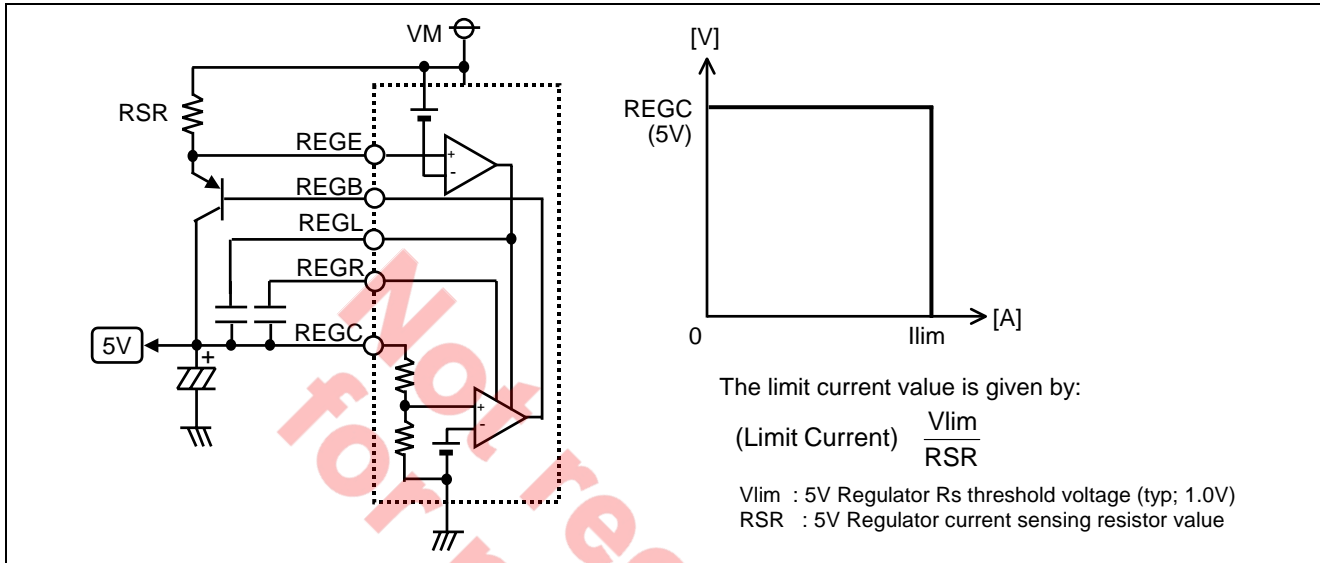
VM

RSR

REGE

REGB

REGL

REGR

REGC

5V

+

-

+

-

+

[V]

REGC (5V)

0

Ilim

[A]

The limit current value is given by:

(Limit Current) $\frac{\text{Vlim}}{\text{RSR}}$

Vlim : 5V Regulator Rs threshold voltage (typ; 1.0V)
RSR : 5V Regulator current sensing resistor value

Not for re